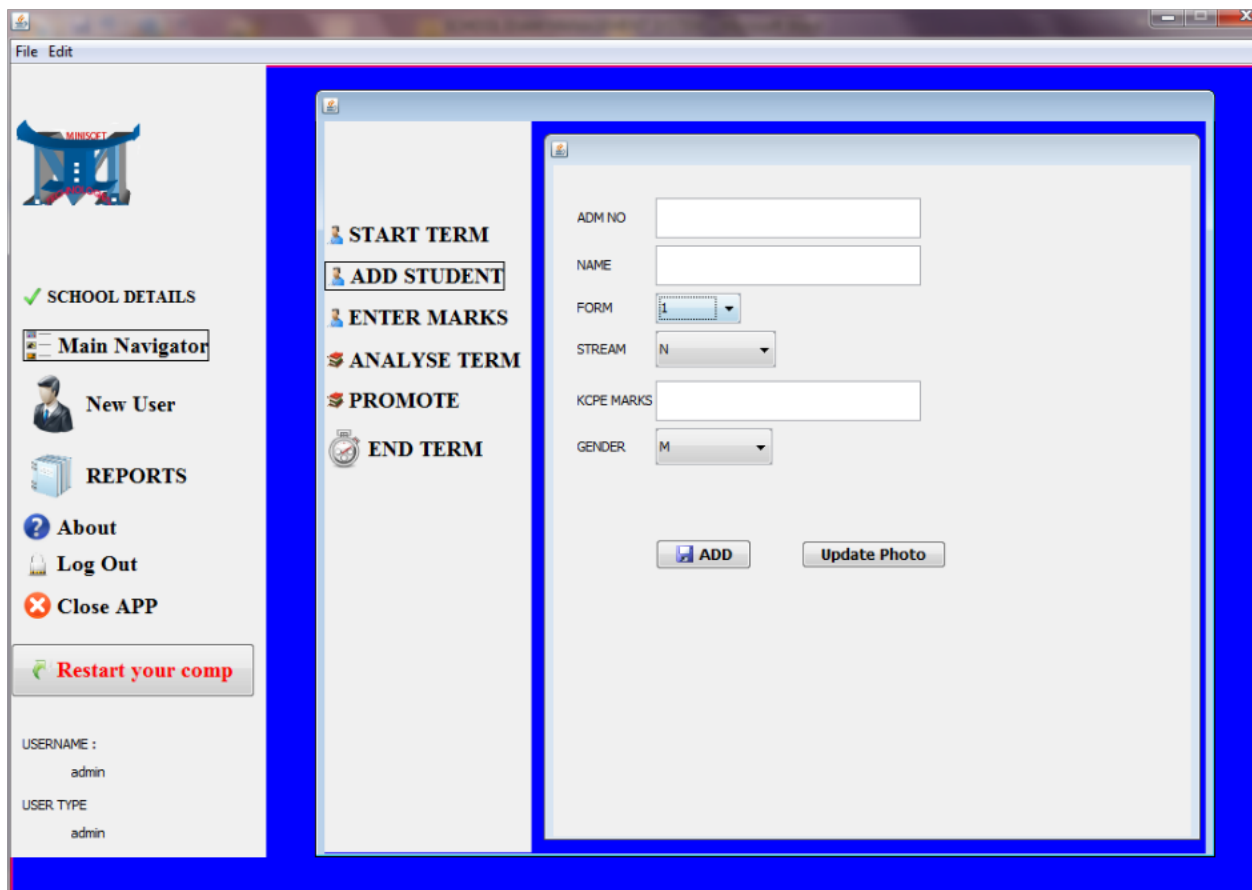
File Edit

MINISOFT

SCHOOL DETAILS
Main Navigator
New User
REPORTS
About
Log Out
Close APP

Restart your comp

USERNAME :
admin
USER TYPE
admin

START TERM
ADD STUDENT
ENTER MARKS
ANALYSE TERM
PROMOTE
END TERM

ADM NO
NAME
FORM 1
STREAM N
KCPE MARKS
GENDER M

ADD
Update Photo